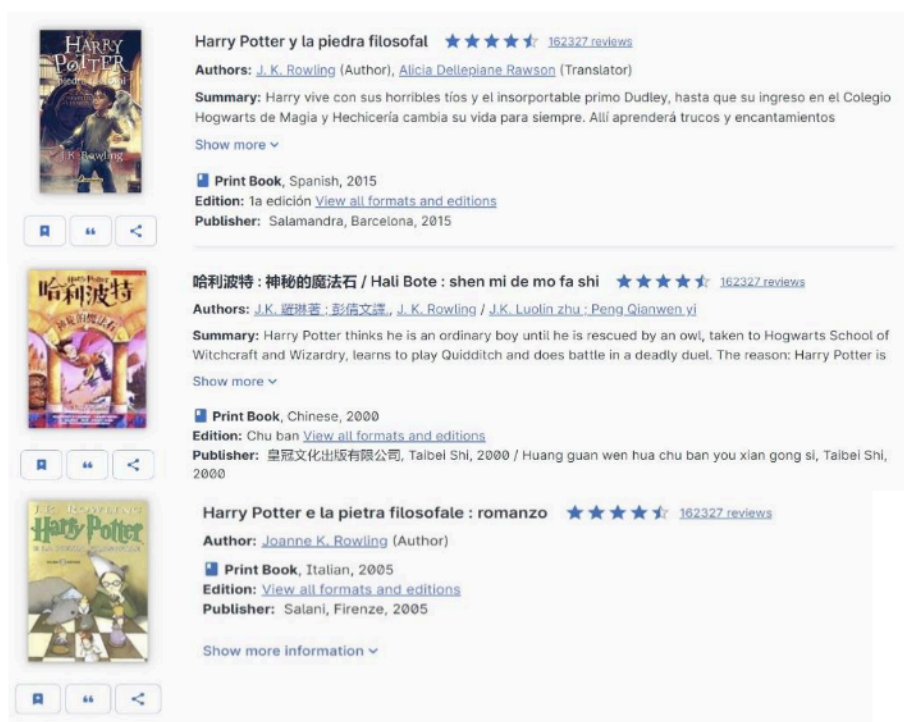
HARRY POTTER
J.K. Rowling

Harry Potter y la piedra filosofal 162327 reviews
Authors: J. K. Rowling (Author), Alicia Dellepiane Rawson (Translator)
Summary: Harry vive con sus horribles tíos y el insorportable primo Dudley, hasta que su ingreso en el Colegio Hogwarts de Magia y Hechicería cambia su vida para siempre. Allí aprenderá trucos y encantamientos
Show more
Print Book, Spanish, 2015
Edition: 1a edición View all formats and editions
Publisher: Salamandra, Barcelona, 2015

哈利波特

哈利波特 : 神秘的魔法石 / Hali Bote : shen mi de mo fa shi 162327 reviews
Authors: J.K. 羅琳著 ; 彭倩文譯., J. K. Rowling / J.K. Luolin zhu ; Peng Qianwen yi
Summary: Harry Potter thinks he is an ordinary boy until he is rescued by an owl, taken to Hogwarts School of Witchcraft and Wizardry, learns to play Quidditch and does battle in a deadly duel. The reason: Harry Potter is
Show more
Print Book, Chinese, 2000
Edition: Chu ban View all formats and editions
Publisher: 皇冠文化出版有限公司, Taibei Shi, 2000 / Huang guan wen hua chu ban you xian gong si, Taibei Shi, 2000

J.K. ROWLING
Harry Potter

Harry Potter e la pietra filosofale : romanzo 162327 reviews
Author: Joanne K. Rowling (Author)
Print Book, Italian, 2005
Edition: View all formats and editions
Publisher: Salani, Firenze, 2005
Show more information